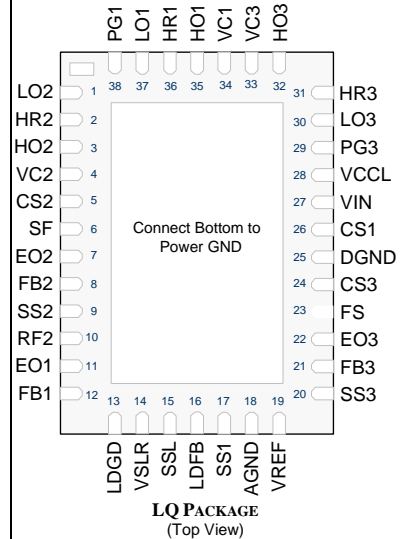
PG1 LO1 HR1 HO1 VC1 VC3 HO3

38 37 36 35 34 33 32

LO2 1
HR2 2
HO2 3
VC2 4
CS2 5
SF 6
EO2 7
FB2 8
SS2 9
RF2 10
EO1 11
FB1 12

31 HR3
30 LO3
29 PG3
28 VCCL
27 VIN
26 CS1
25 DGND
24 CS3
23 FS
22 EO3
21 FB3
20 SS3

Connect Bottom to Power GND

13 14 15 16 17 18 19

LDGD VSLR SSL LDFB SS1 AGND VREF

LQ PACKAGE
(Top View)